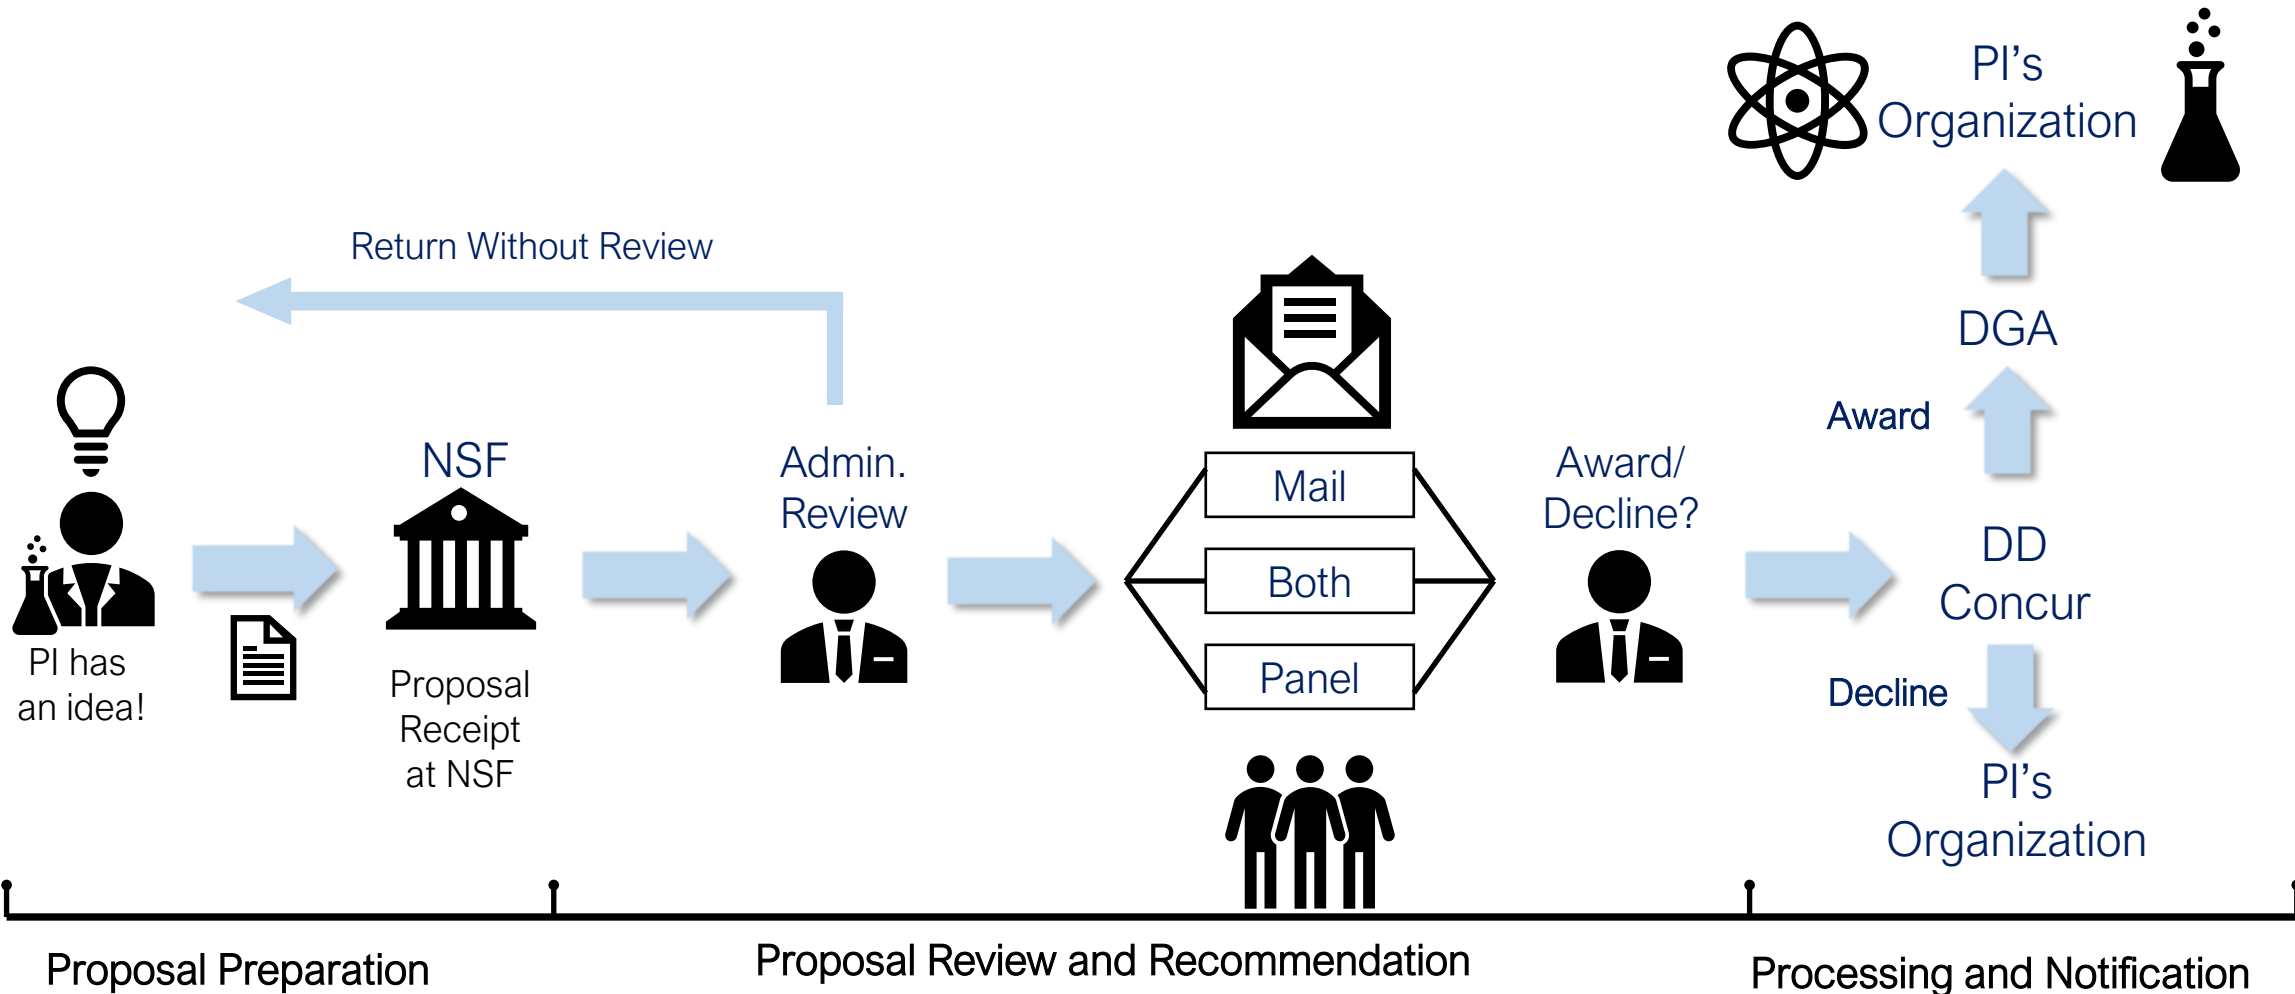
PI's Organization

Return Without Review

DGA

Award

PI has an idea!

NSF

Proposal Receipt at NSF

Admin. Review

Mail

Both

Panel

Award/ Decline?

DD Concur

Decline

PI's Organization

Proposal Preparation

Proposal Review and Recommendation

Processing and Notification